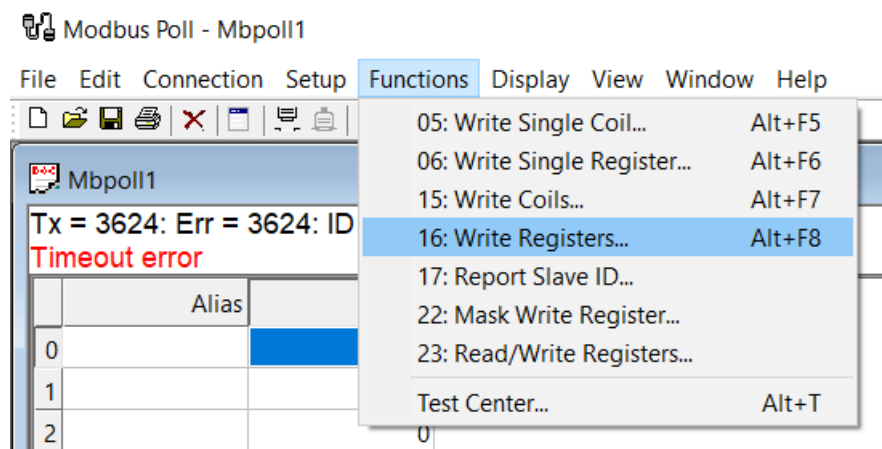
Modbus Poll - Mbpoll1

File Edit Connection Setup Functions Display View Window Help

Mbpoll1

Tx = 3624: Err = 3624: ID
Timeout error

| | Alias |
|---|---|
| 0 | |
| 1 | |
| 2 | |

0

05: Write Single Coil... Alt+F5
06: Write Single Register... Alt+F6
15: Write Coils... Alt+F7
16: Write Registers... Alt+F8
17: Report Slave ID...
22: Mask Write Register...
23: Read/Write Registers...
Test Center... Alt+T